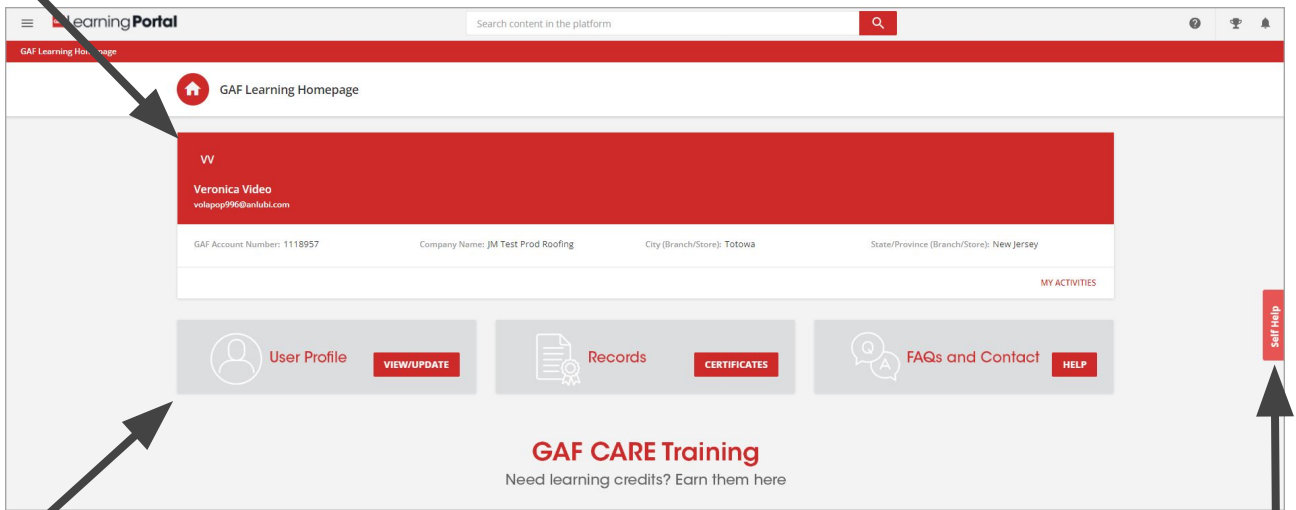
LearningPortal

Search content in the platform

GAF Learning Hom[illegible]page

GAF Learning Homepage

VV

Veronica Video
volapop996@anlubi.com

GAF Account Number: 1118957
Company Name: JM Test Prod Roofing
City (Branch/Store): Totowa
State/Province (Branch/Store): New Jersey

MY ACTIVITIES

User Profile
VIEW/UPDATE

Records
CERTIFICATES

Q A
FAQs and Contact
HELP

Self Help

GAF CARE Training
Need learning credits? Earn them here